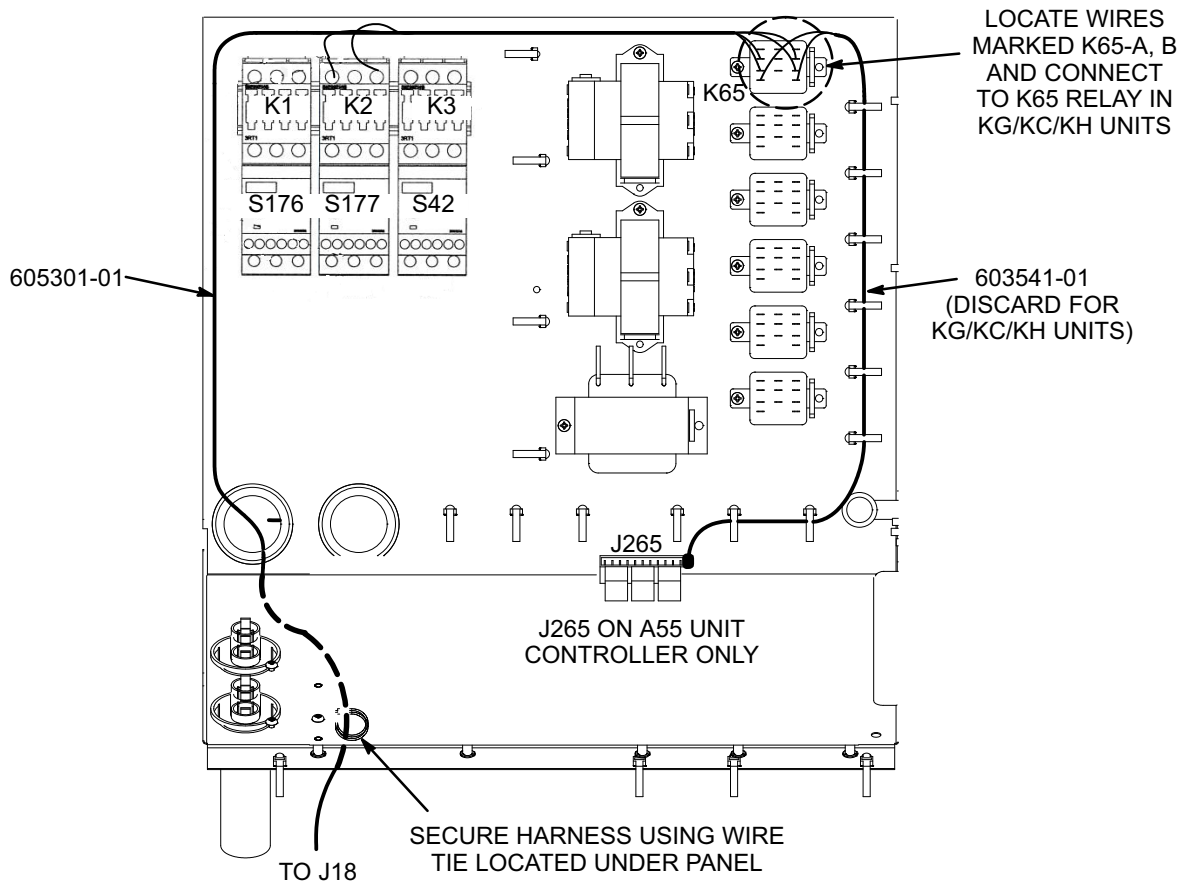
LOCATE WIRES MARKED K65-A, B AND CONNECT TO K65 RELAY IN KG/KC/KH UNITS

K1
K2
K3
K65
S176
S177
S42

605301-01

603541-01 (DISCARD FOR KG/KC/KH UNITS)

J265

J265 ON A55 UNIT CONTROLLER ONLY

SECURE HARNESS USING WIRE TIE LOCATED UNDER PANEL

TO J18